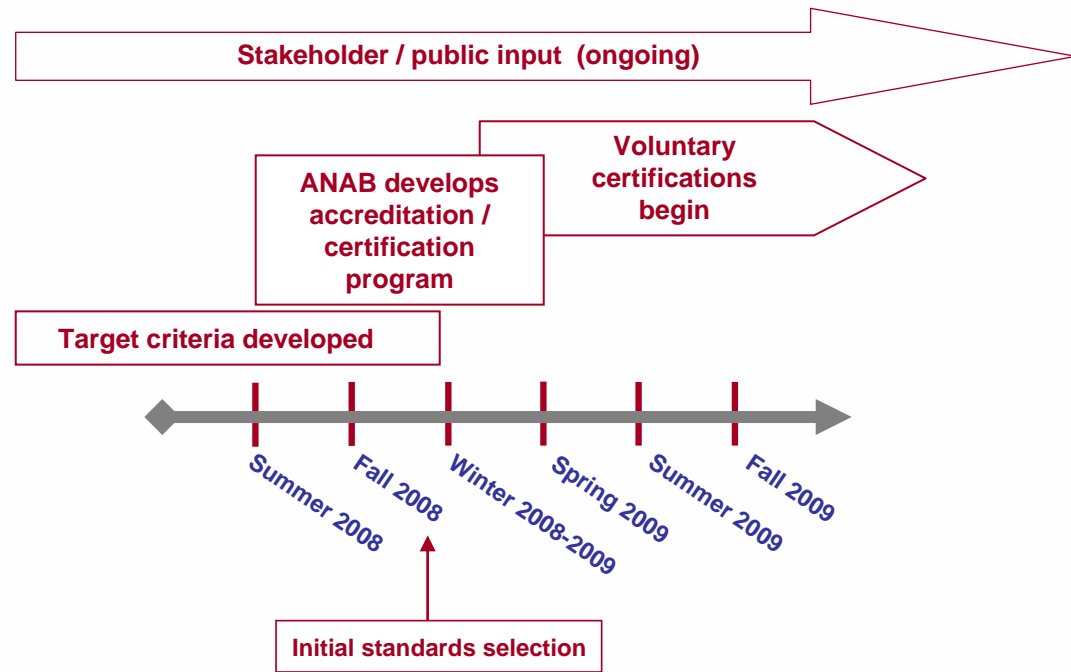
Stakeholder / public input (ongoing)

ANAB develops accreditation / certification program

Voluntary certifications begin

Target criteria developed

Summer 2008

Fall 2008

Winter 2008-2009

Spring 2009

Summer 2009

Fall 2009

Initial standards selection